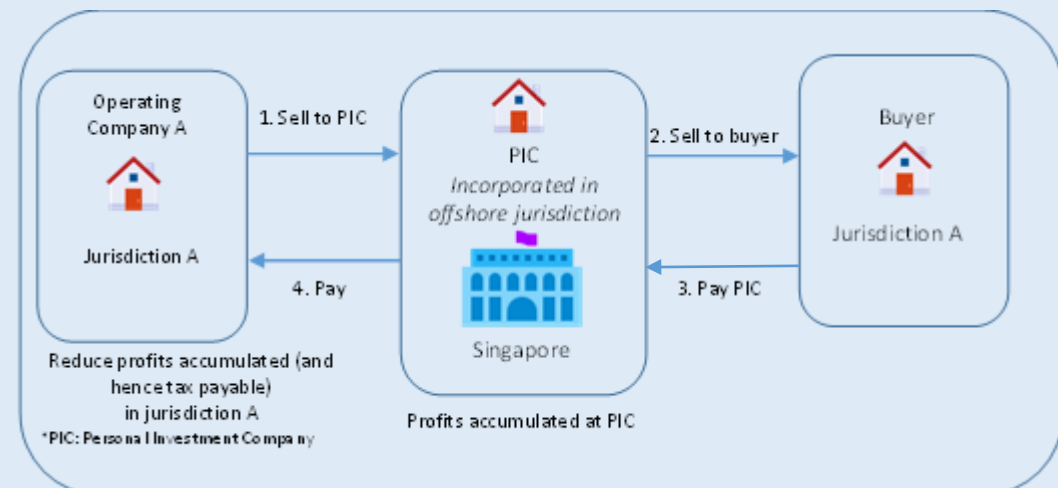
Operating Company A

Jurisdiction A

1. Sell to PIC

4. Pay

PIC
Incorporated in offshore jurisdiction

Singapore

2. Sell to buyer

3. Pay PIC

Buyer

Jurisdiction A

Reduce profits accumulated (and hence tax payable) in jurisdiction A

*PIC: Personal Investment Company

Profits accumulated at PIC